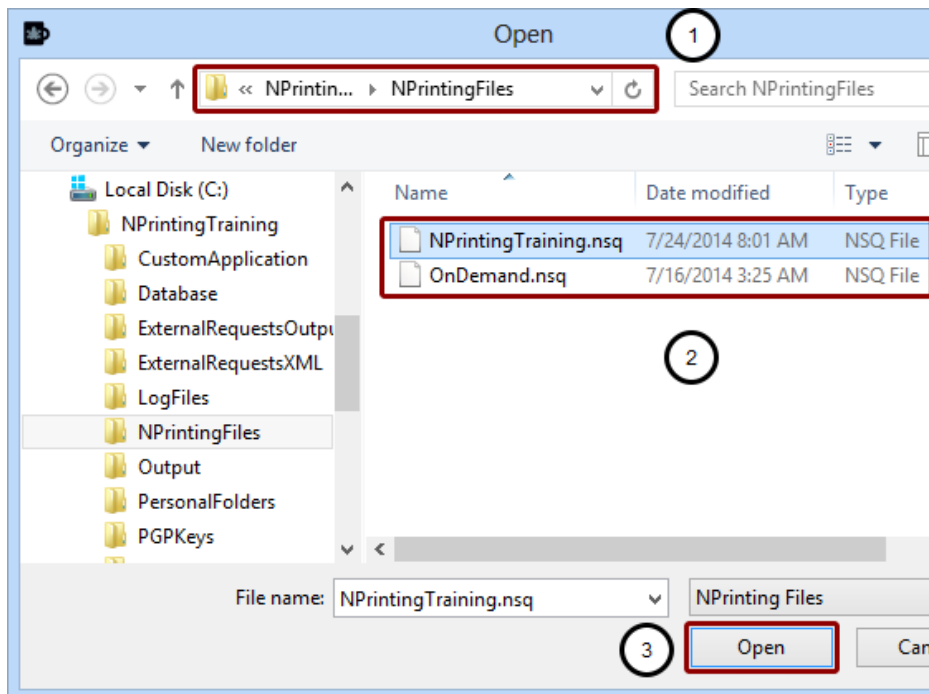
Open

1

« NPrintin... › NPrintingFiles

Search NPrintingFiles

Organize ▾ New folder

Local Disk (C:)
NPrintingTraining
CustomApplication
Database
ExternalRequestsOutpu
ExternalRequestsXML
LogFiles
NPrintingFiles
Output
PersonalFolders
PGPKeys

| Name | Date modified | Type |
|---|---|---|
| NPrintingTraining.nsq | 7/24/2014 8:01 AM | NSQ File |
| OnDemand.nsq | 7/16/2014 3:25 AM | NSQ File |

2

File name: NPrintingTraining.nsq

NPrinting Files

3

Open

Can